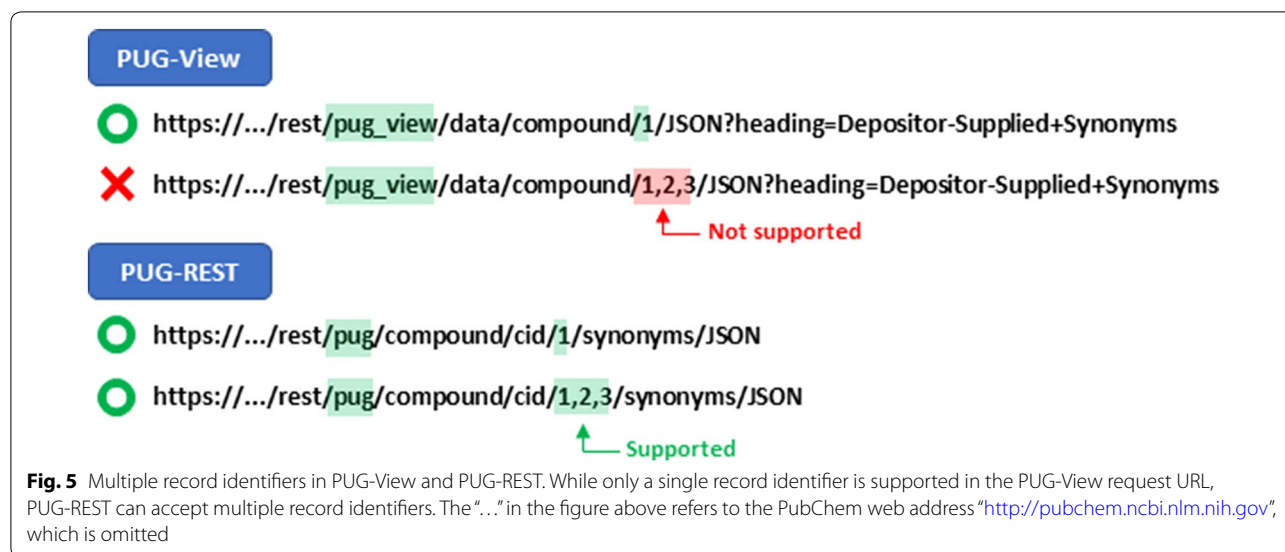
PUG-View

https://.../rest/pug_view/data/compound/1/JSON?heading=Depositor-Supplied+Synonyms

https://.../rest/pug_view/data/compound/1,2,3/JSON?heading=Depositor-Supplied+Synonyms

Not supported

PUG-REST

https://.../rest/pug/compound/cid/1/synonyms/JSON

https://.../rest/pug/compound/cid/1,2,3/synonyms/JSON

Supported

**Fig. 5** Multiple record identifiers in PUG-View and PUG-REST. While only a single record identifier is supported in the PUG-View request URL, PUG-REST can accept multiple record identifiers. The "…" in the figure above refers to the PubChem web address "http://pubchem.ncbi.nlm.nih.gov", which is omitted